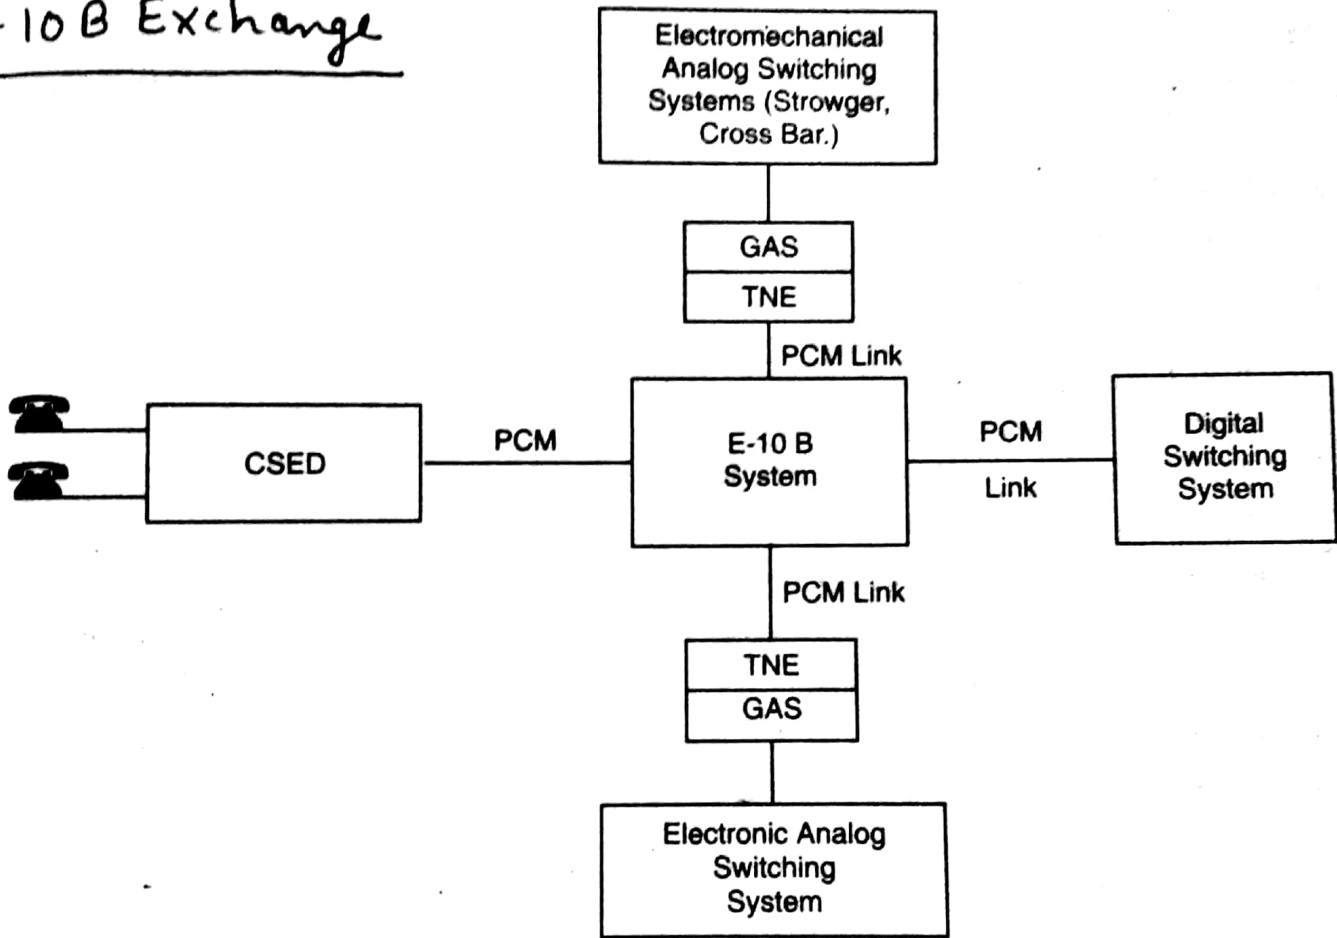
-10 B Exchange

Electromechanical Analog Switching Systems (Strowger, Cross Bar.)

GAS
TNE

PCM Link

CSED

PCM

E-10 B System

PCM

Link

Digital Switching System

PCM Link

TNE
GAS

Electronic Analog Switching System